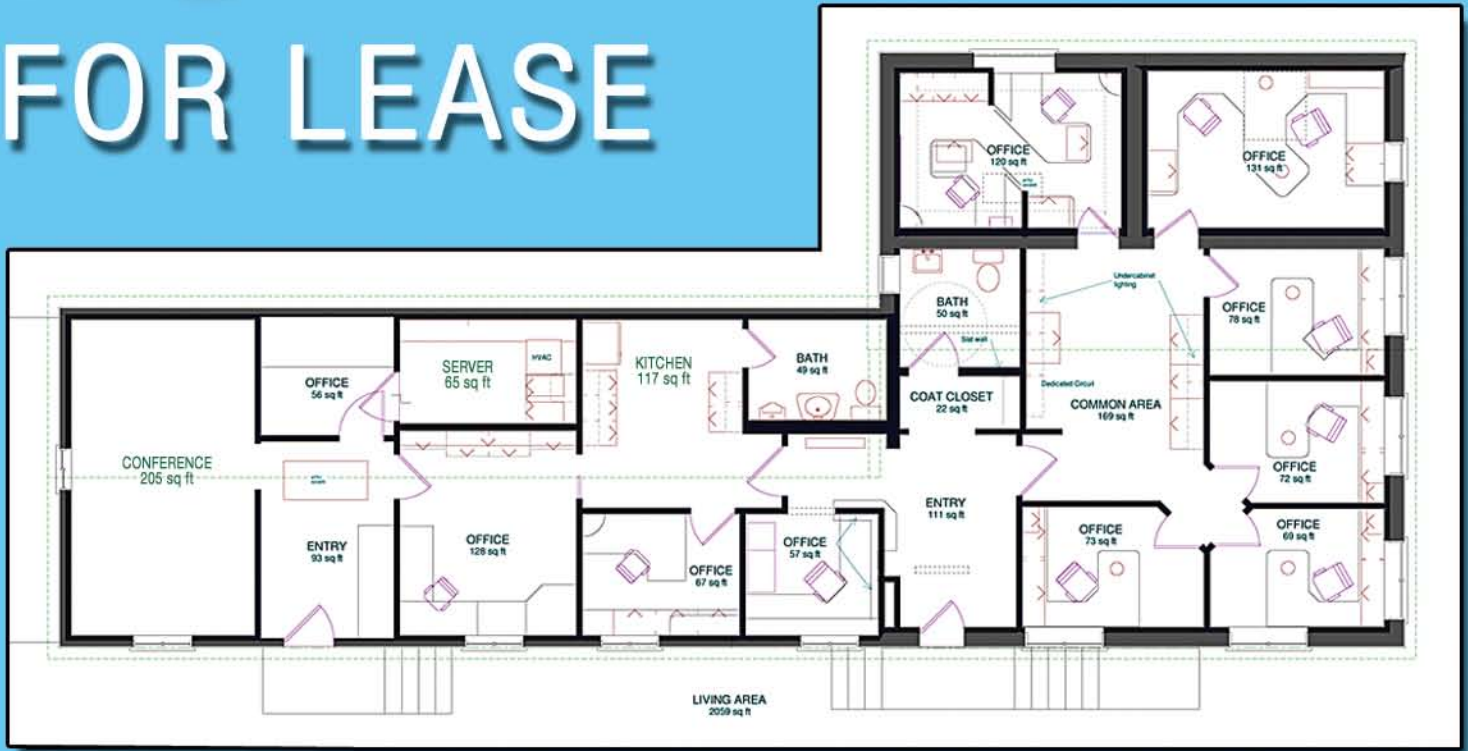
FOR LEASE

OFFICE
120 sq ft

OFFICE
131 sq ft

BATH
50 sq ft

Undercabinet lighting

OFFICE
78 sq ft

Slat wall

Dedicated Circuit

COMMON AREA
169 sq ft

OFFICE
56 sq ft

SERVER
65 sq ft

HVAC

KITCHEN
117 sq ft

BATH
49 sq ft

COAT CLOSET
22 sq ft

OFFICE
72 sq ft

CONFERENCE
205 sq ft

ENTRY
93 sq ft

OFFICE
128 sq ft

OFFICE
67 sq ft

OFFICE
57 sq ft

ENTRY
111 sq ft

OFFICE
73 sq ft

OFFICE
69 sq ft

LIVING AREA
2059 sq ft